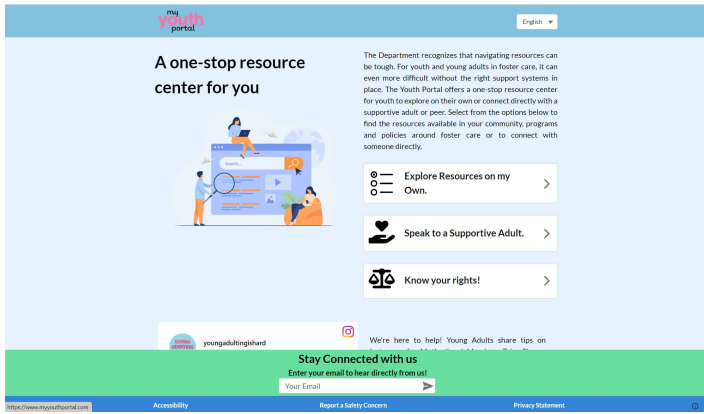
my youth portal

English

A one-stop resource center for you

Search...

The Department recognizes that navigating resources can be tough. For youth and young adults in foster care, it can even more difficult without the right support systems in place. The Youth Portal offers a one-stop resource center for youth to explore on their own or connect directly with a supportive adult or peer. Select from the options below to find the resources available in your community, programs and policies around foster care or to connect with someone directly.

Explore Resources on my Own.

Speak to a Supportive Adult.

Know your rights!

youngadultingishard

We're here to help! Young Adults share tips on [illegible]

Stay Connected with us

Enter your email to hear directly from us!

Your Email

https://www.myyouthportal.com

Accessibility

Report a Safety Concern

Privacy Statement